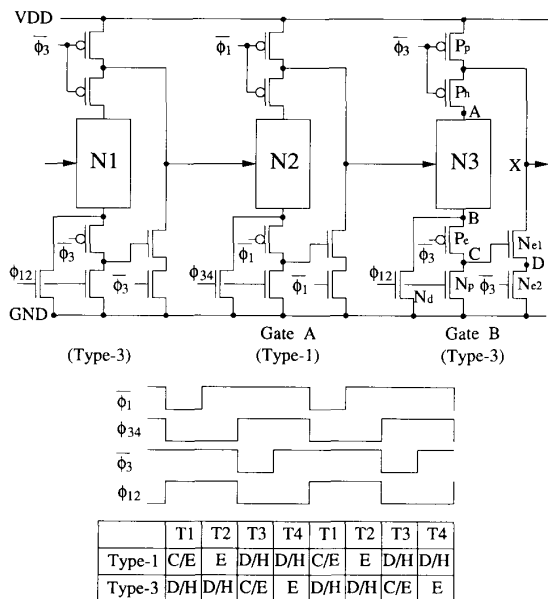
VDD

$\overline{\phi_3}$

$\overline{\phi_1}$

$\overline{\phi_3}$

$P_p$

$P_h$

A

N1

N2

N3

X

B

$\overline{\phi_3}$

$\overline{\phi_1}$

$\overline{\phi_3}$

$P_e$

C

$N_{e1}$

D

$\phi_{12}$

$\overline{\phi_3}$

$\phi_{34}$

$\overline{\phi_1}$

$\phi_{12}$

$N_d$

$N_p$

$\overline{\phi_3}$

$N_{e2}$

GND

(Type-3)

Gate A
(Type-1)

Gate B
(Type-3)

$\overline{\phi_1}$

$\phi_{34}$

$\overline{\phi_3}$

$\phi_{12}$

| | T1 | T2 | T3 | T4 | T1 | T2 | T3 | T4 |
|---|---|---|---|---|---|---|---|---|
| Type-1 | C/E | E | D/H | D/H | C/E | E | D/H | D/H |
| Type-3 | D/H | D/H | C/E | E | D/H | D/H | C/E | E |